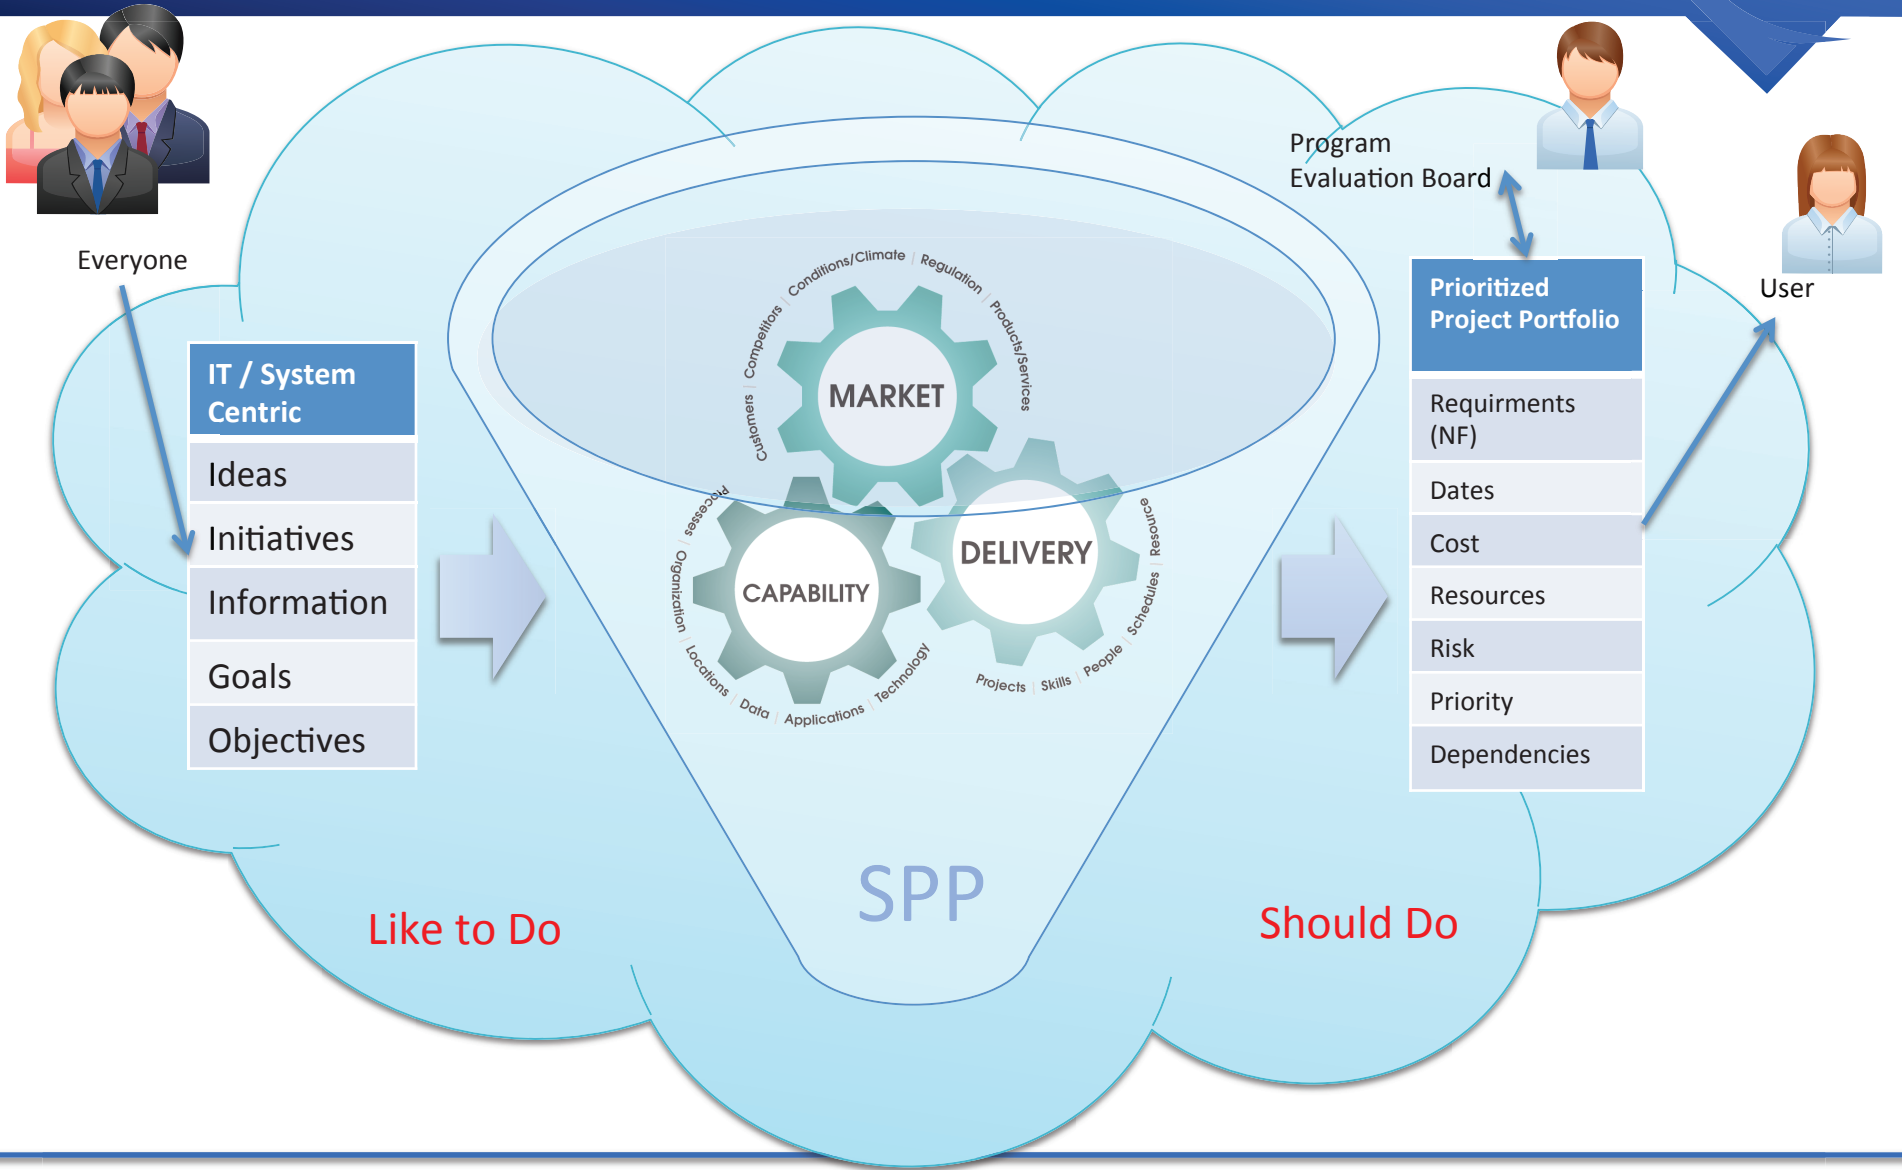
Everyone

IT / System Centric

Ideas

Initiatives

Information

Goals

Objectives

Conditions/Climate
Regulation
Products/Services
Competitors
Customers
MARKET

Processes
Organization
Locations
Data
Applications
Technology
CAPABILITY

DELIVERY
Resource
Schedules
People
Skills
Projects

SPP

Like to Do

Should Do

Program Evaluation Board

User

Prioritized Project Portfolio

Requirments (NF)

Dates

Cost

Resources

Risk

Priority

Dependencies